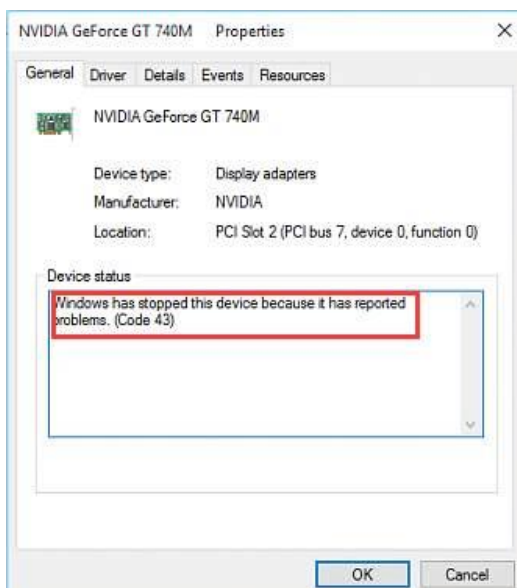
NVIDIA GeForce GT 740M Properties ×

General Driver Details Events Resources

NVIDIA GeForce GT 740M

Device type: Display adapters
Manufacturer: NVIDIA
Location: PCI Slot 2 (PCI bus 7, device 0, function 0)

Device status

Windows has stopped this device because it has reported problems. (Code 43)

OK Cancel